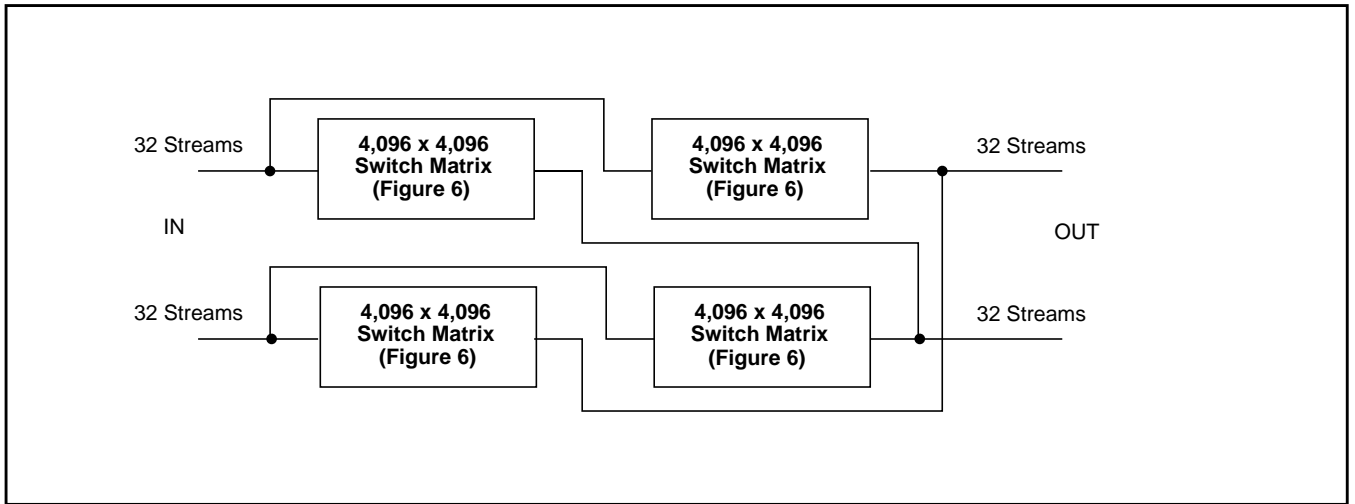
32 Streams

4,096 x 4,096
Switch Matrix
(Figure 6)

4,096 x 4,096
Switch Matrix
(Figure 6)

32 Streams

IN

OUT

32 Streams

4,096 x 4,096
Switch Matrix
(Figure 6)

4,096 x 4,096
Switch Matrix
(Figure 6)

32 Streams